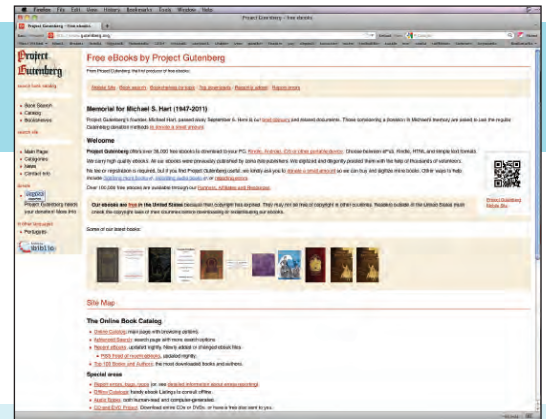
Firefox File Edit View History Bookmarks Tools Window Help

Project Gutenberg - free ebooks

Project Gutenberg

Free eBooks by Project Gutenberg

From Project Gutenberg, the first producer of free ebooks.

Mobile Site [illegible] Book search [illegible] Recent books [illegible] Report errors

Memorial for Michael S. Hart (1947-2011)

Project Gutenberg's founder, Michael Hart, passed away September 6. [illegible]

Welcome

Project Gutenberg offers over 38,000 free ebooks to download to your PC, Kindle, Android, iOS or other portable device. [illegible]

We carry high quality ebooks: All our ebooks were previously published by bona fide publishers. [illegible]

No fee or registration is required, but if you find Project Gutenberg useful, we kindly ask you to donate a small amount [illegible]

Over 100,000 free ebooks are available through our Partners, Affiliates and Resources.

Our ebooks are free in the United States because their copyright has expired. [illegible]

Some of our latest books:

Site Map

The Online Book Catalog

Online Catalog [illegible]
Advanced Search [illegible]
Recent eBooks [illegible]
Top 100 Books and Authors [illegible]

Special areas

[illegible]

Project Gutenberg Mobile Site